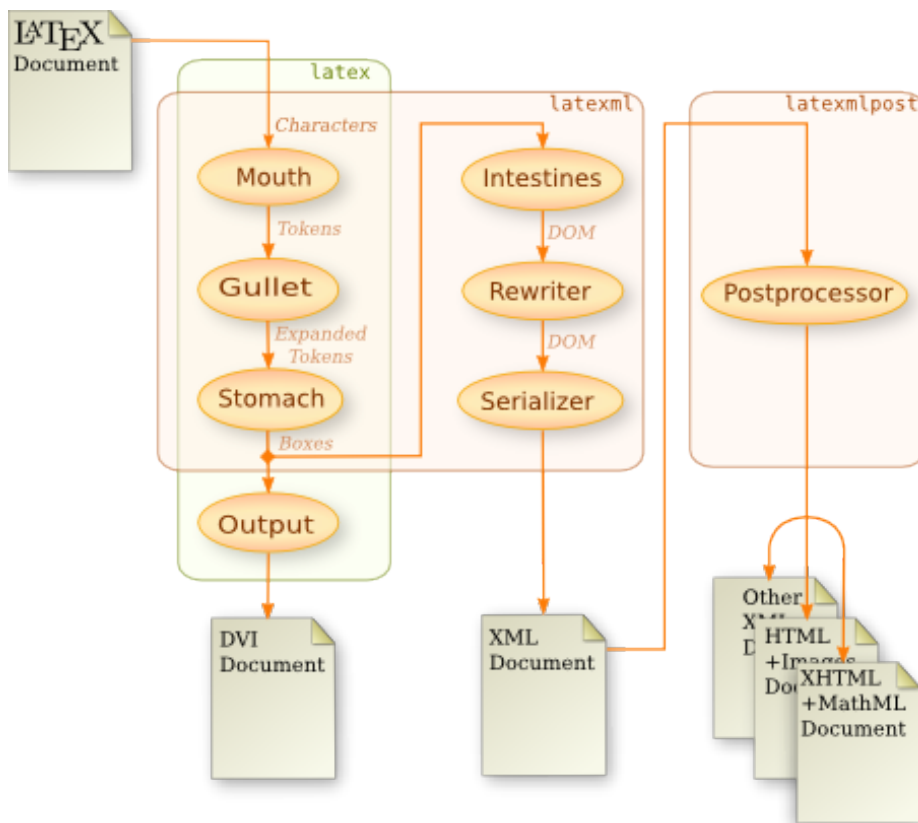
LaTeX Document

latex

latexml

latexmlpost

Characters

Mouth

Tokens

Gullet

Expanded Tokens

Stomach

Boxes

Output

Intestines

DOM

Rewriter

DOM

Serializer

Postprocessor

DVI Document

XML Document

Other XM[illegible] D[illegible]

HTML +Images Doc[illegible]

XHTML +MathML Document